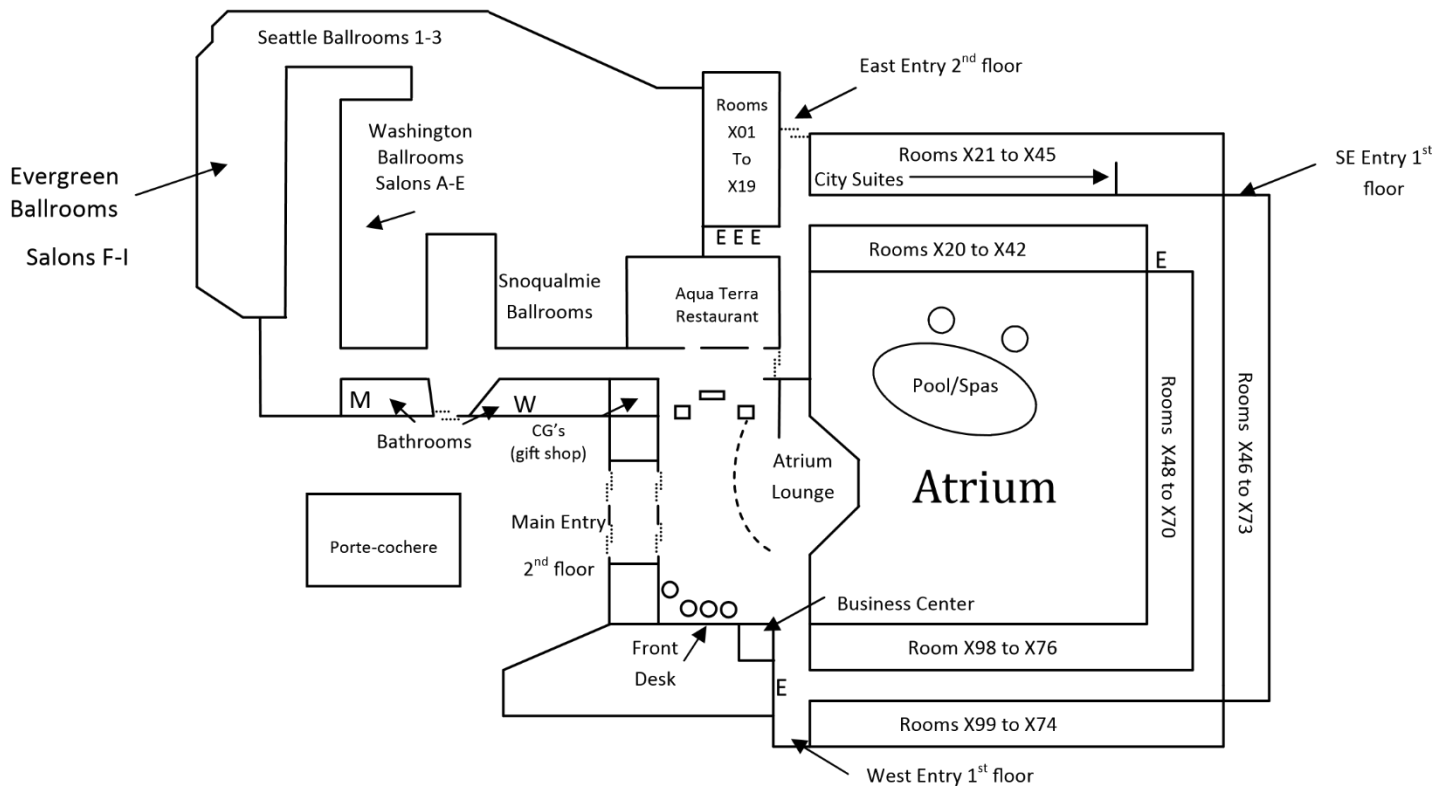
Seattle Ballrooms 1-3

East Entry 2$^{nd}$ floor

Rooms X01 To X19

Washington Ballrooms Salons A-E

Evergreen Ballrooms

Salons F-I

Rooms X21 to X45

City Suites

SE Entry 1$^{st}$ floor

E E E

Rooms X20 to X42

E

Snoqualmie Ballrooms

Aqua Terra Restaurant

Pool/Spas

Rooms X48 to X70

Rooms X46 to X73

M

W

Bathrooms

CG's (gift shop)

Atrium Lounge

Atrium

Main Entry 2$^{nd}$ floor

Porte-cochere

Business Center

Front Desk

Room X98 to X76

E

Rooms X99 to X74

West Entry 1$^{st}$ floor